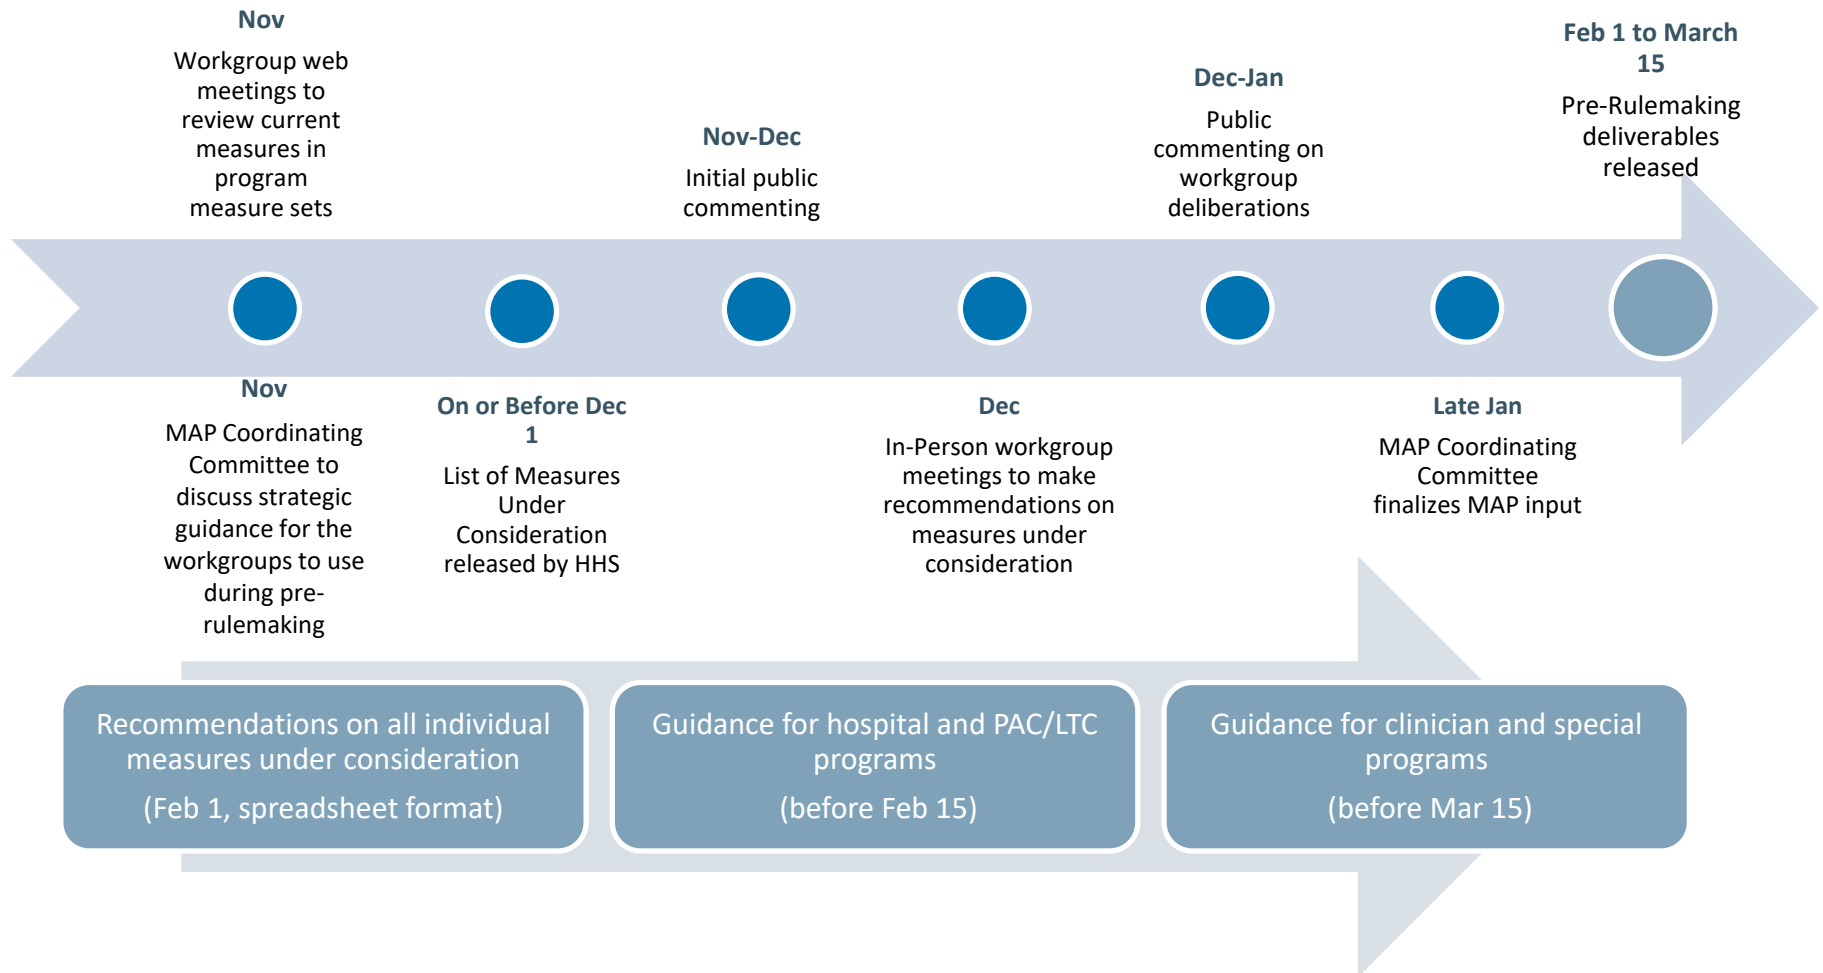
Nov
Workgroup web meetings to review current measures in program measure sets

Nov-Dec
Initial public commenting

Dec-Jan
Public commenting on workgroup deliberations

Feb 1 to March 15
Pre-Rulemaking deliverables released

Nov
MAP Coordinating Committee to discuss strategic guidance for the workgroups to use during pre-rulemaking

On or Before Dec 1
List of Measures Under Consideration released by HHS

Dec
In-Person workgroup meetings to make recommendations on measures under consideration

Late Jan
MAP Coordinating Committee finalizes MAP input

Recommendations on all individual measures under consideration
(Feb 1, spreadsheet format)

Guidance for hospital and PAC/LTC programs
(before Feb 15)

Guidance for clinician and special programs
(before Mar 15)